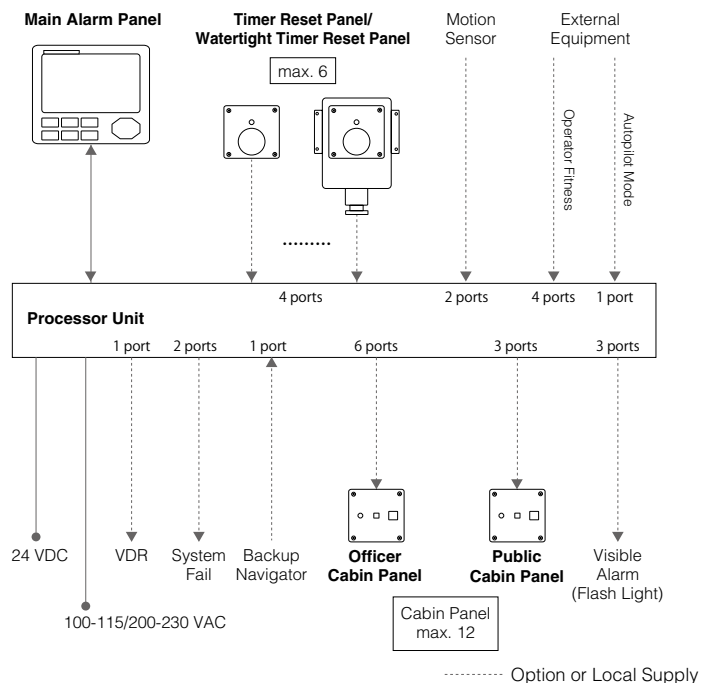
Main Alarm Panel

Timer Reset Panel/
Watertight Timer Reset Panel

max. 6

Motion Sensor

External Equipment

Operator Fitness

Autopilot Mode

4 ports

2 ports

4 ports

1 port

Processor Unit

1 port

2 ports

1 port

6 ports

3 ports

3 ports

24 VDC

VDR

System Fail

Backup Navigator

Officer Cabin Panel

Public Cabin Panel

Visible Alarm (Flash Light)

100-115/200-230 VAC

Cabin Panel max. 12

Option or Local Supply